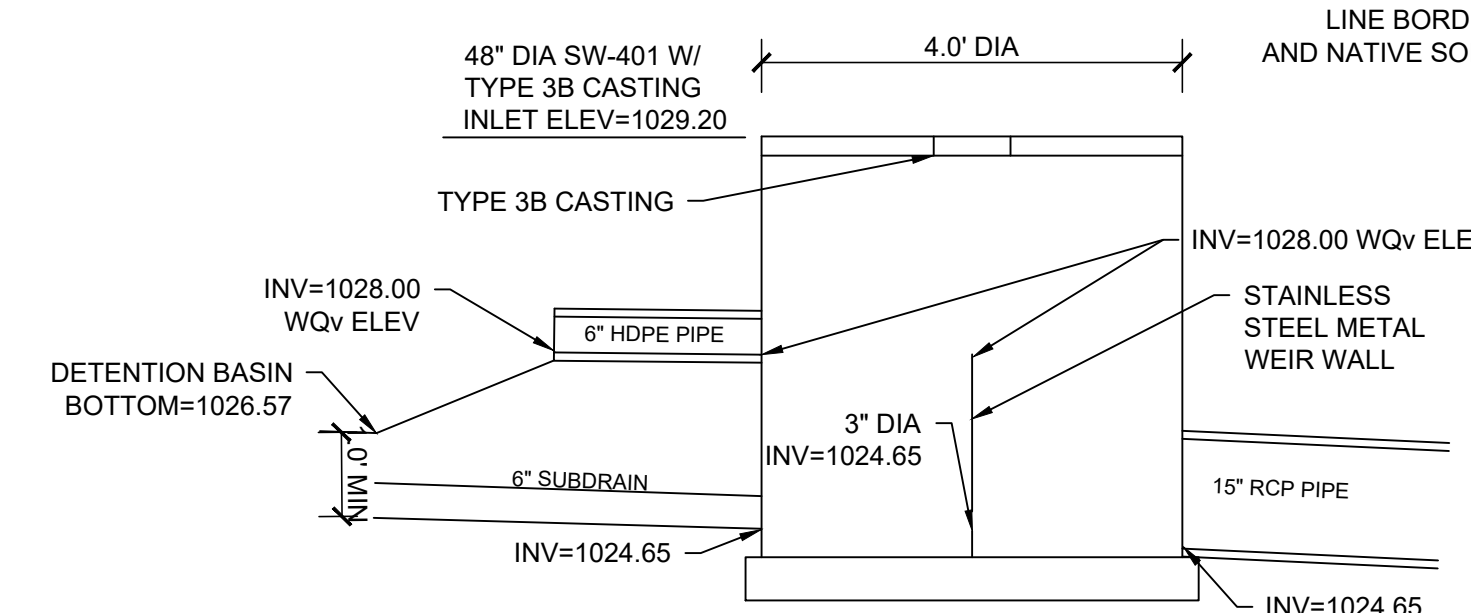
LINE BORD
AND NATIVE SO

48" DIA SW-401 W/
TYPE 3B CASTING
INLET ELEV=1029.20

4.0' DIA

TYPE 3B CASTING

INV=1028.00 WQv ELE

INV=1028.00
WQv ELEV

STAINLESS
STEEL METAL
WEIR WALL

6" HDPE PIPE

DETENTION BASIN
BOTTOM=1026.57

3" DIA
INV=1024.65

2.0' MIN

6" SUBDRAIN

15" RCP PIPE

INV=1024.65

INV=1024.65